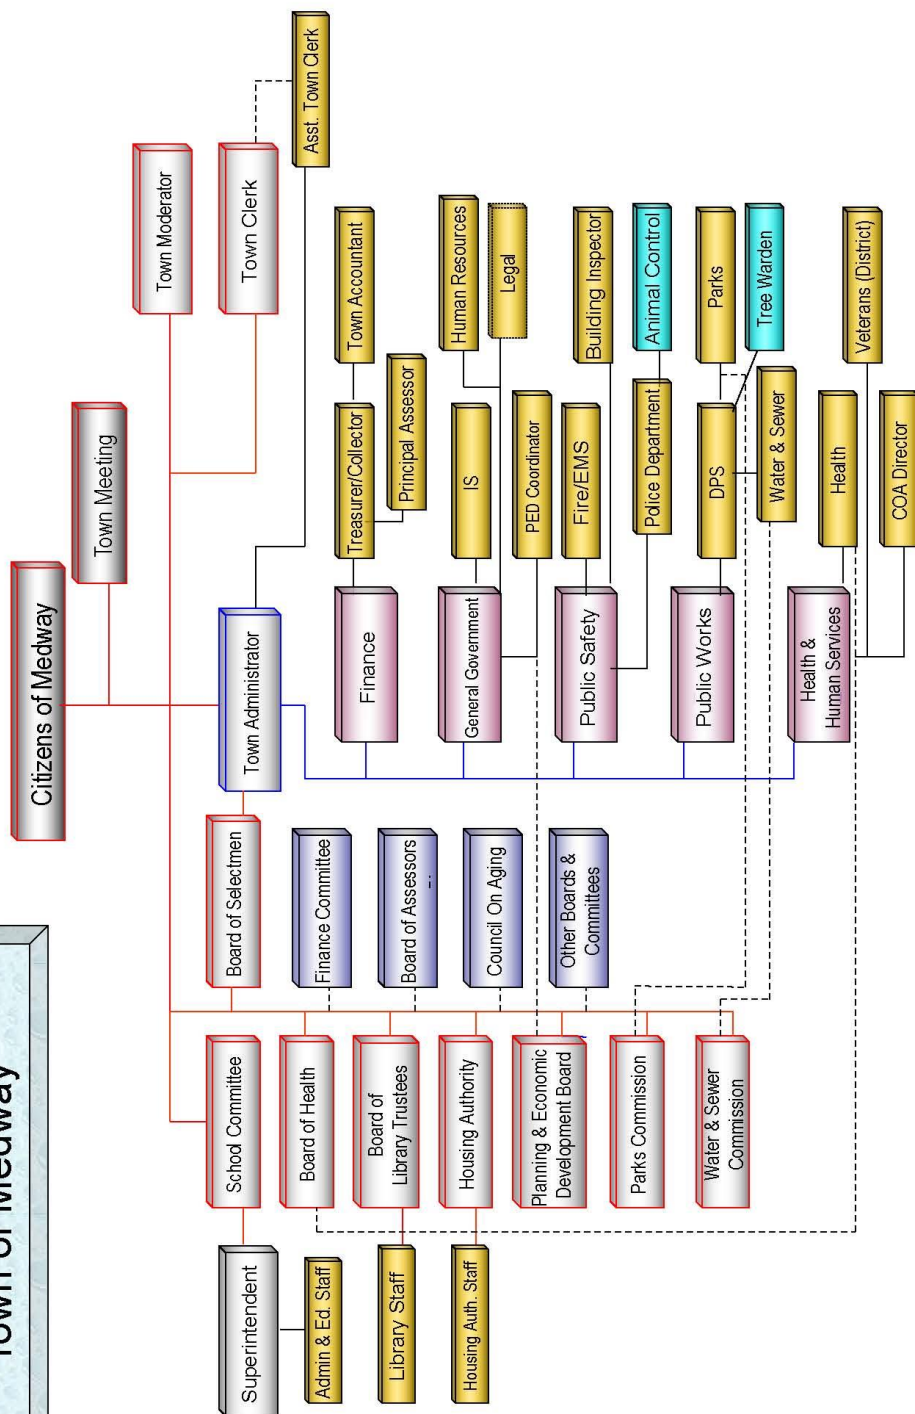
Town of Medway

Citizens of Medway

Town Meeting

Town Moderator

Town Clerk

Asst. Town Clerk

Town Administrator

Board of Selectmen

Finance Committee

Board of Assessors

Council On Aging

Other Boards & Committees

Finance

Treasurer/Collector

Town Accountant

Principal Assessor

General Government

IS

Human Resources

Legal

PED Coordinator

Public Safety

Fire/EMS

Building Inspector

Police Department

Animal Control

Public Works

DPS

Parks

Tree Warden

Water & Sewer

Health & Human Services

Health

Veterans (District)

COA Director

School Committee

Superintendent

Admin & Ed. Staff

Board of Health

Board of Library Trustees

Library Staff

Housing Authority

Housing Auth. Staff

Planning & Economic Development Board

Parks Commission

Water & Sewer Commission